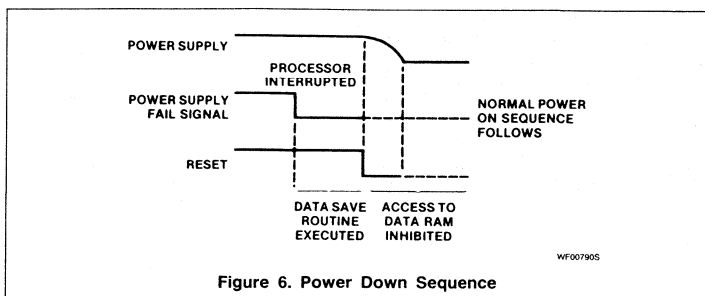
POWER SUPPLY

PROCESSOR INTERRUPTED

POWER SUPPLY FAIL SIGNAL

NORMAL POWER ON SEQUENCE FOLLOWS

RESET

DATA SAVE ROUTINE EXECUTED

ACCESS TO DATA RAM INHIBITED

WF00790S

Figure 6. Power Down Sequence